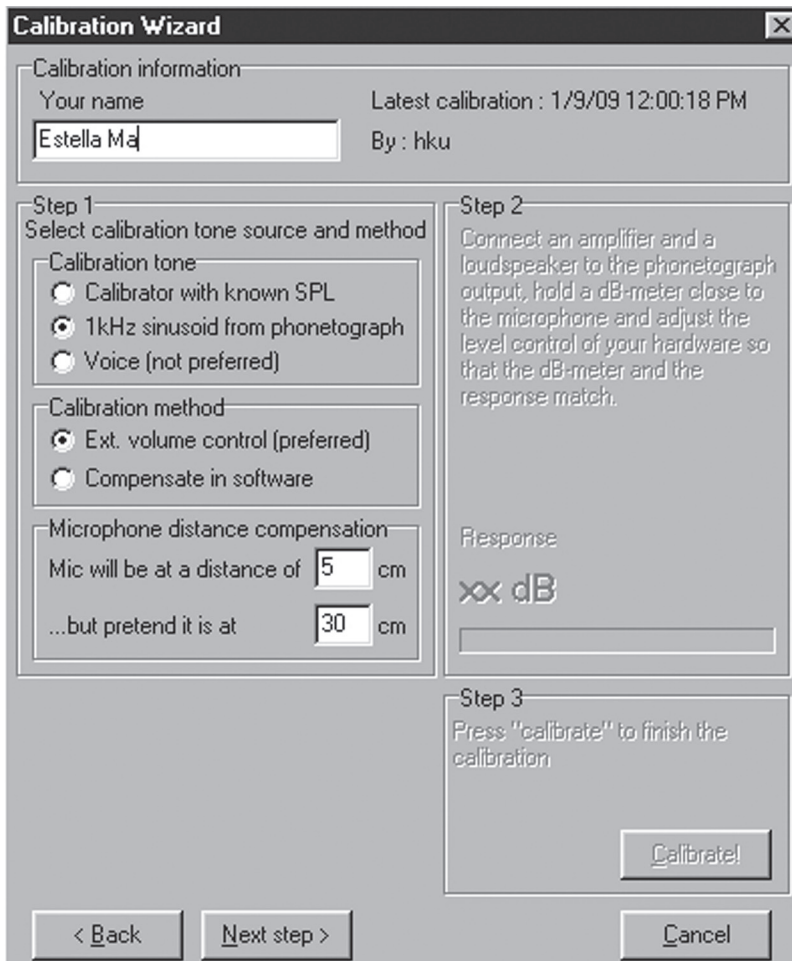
Calibration Wizard

Calibration information

Your name

Estella Ma

Latest calibration : 1/9/09 12:00:18 PM

By : hku

Step 1

Select calibration tone source and method

Calibration tone

Calibrator with known SPL

1kHz sinusoid from phonetograph

Voice (not preferred)

Calibration method

Ext. volume control (preferred)

Compensate in software

Microphone distance compensation

Mic will be at a distance of 5 cm

...but pretend it is at 30 cm

Step 2

Connect an amplifier and a loudspeaker to the phonetograph output, hold a dB-meter close to the microphone and adjust the level control of your hardware so that the dB-meter and the response match.

Response

xx dB

Step 3

Press "calibrate" to finish the calibration

Calibrate!

< Back

Next step >

Cancel